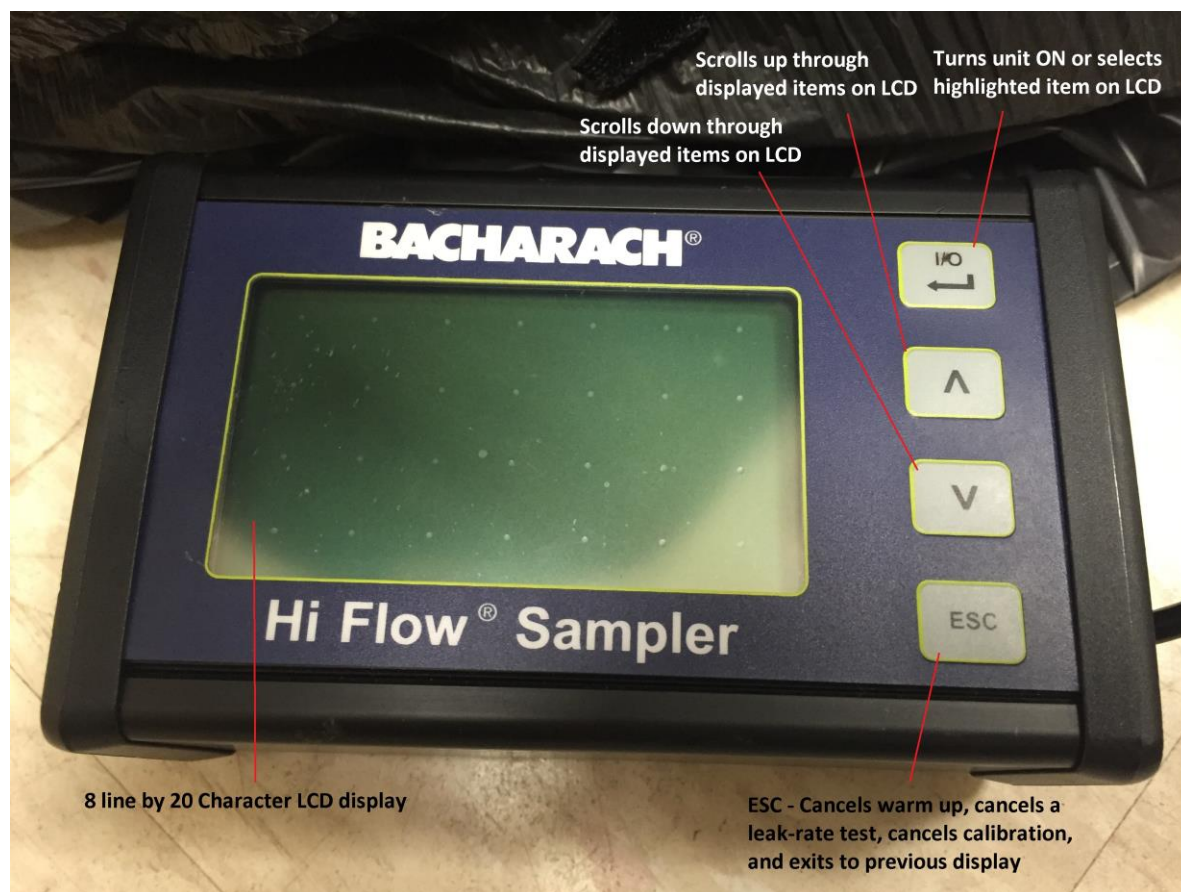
Scrolls up through displayed items on LCD

Turns unit ON or selects highlighted item on LCD

Scrolls down through displayed items on LCD

BACHARACH®

I/O

Λ

V

ESC

Hi Flow® Sampler

8 line by 20 Character LCD display

ESC - Cancels warm up, cancels a leak-rate test, cancels calibration, and exits to previous display